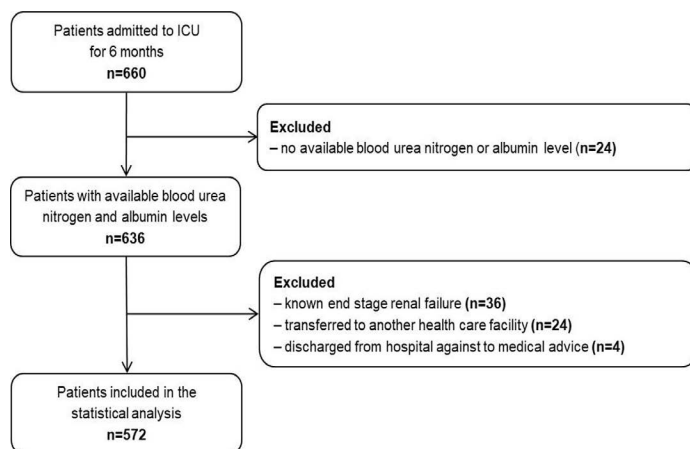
Patients admitted to ICU for 6 months
n=660

Excluded
– no available blood urea nitrogen or albumin level (n=24)

Patients with available blood urea nitrogen and albumin levels
n=636

Excluded
– known end stage renal failure (n=36)
– transferred to another health care facility (n=24)
– discharged from hospital against to medical advice (n=4)

Patients included in the statistical analysis
n=572